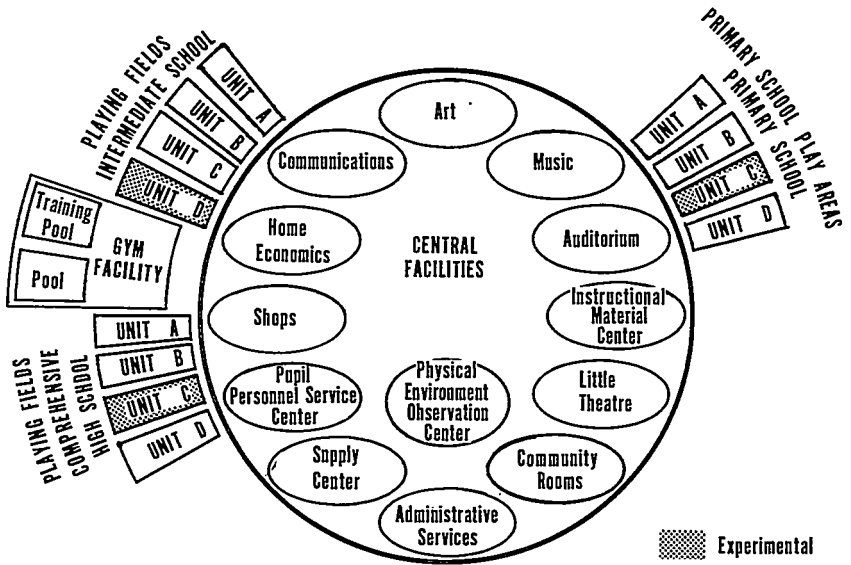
PLAYING FIELDS
INTERMEDIATE SCHOOL
UNIT A
UNIT B
UNIT C
UNIT D

Training Pool
Pool
GYM FACILITY

PLAYING FIELDS
COMPREHENSIVE HIGH SCHOOL
UNIT A
UNIT B
UNIT C
UNIT D

PRIMARY SCHOOL PLAY AREAS
PRIMARY SCHOOL
UNIT A
UNIT B
UNIT C
UNIT D

Art
Communications
Music
Home Economics
CENTRAL FACILITIES
Auditorium
Shops
Instructional Material Center
Pupil Personnel Service Center
Physical Environment Observation Center
Little Theatre
Supply Center
Community Rooms
Administrative Services

Experimental